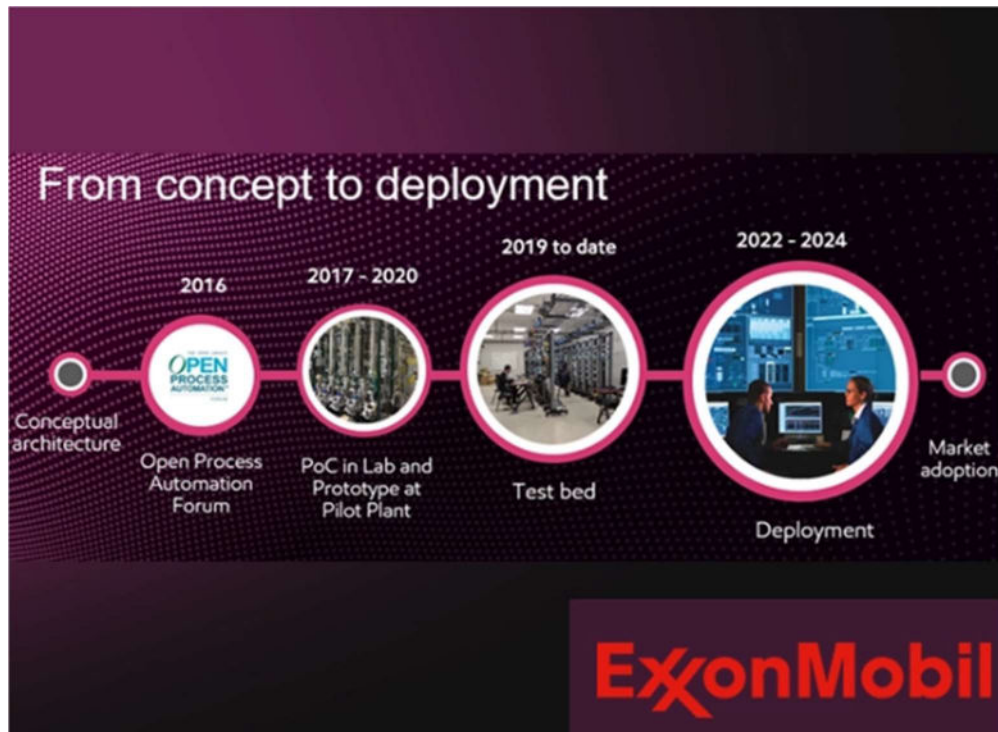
From concept to deployment

2016

2017 - 2020

2019 to date

2022 - 2024

Conceptual architecture

OPEN PROCESS AUTOMATION

Open Process Automation Forum

PoC in Lab and Prototype at Pilot Plant

Test bed

Deployment

Market adoption

ExxonMobil